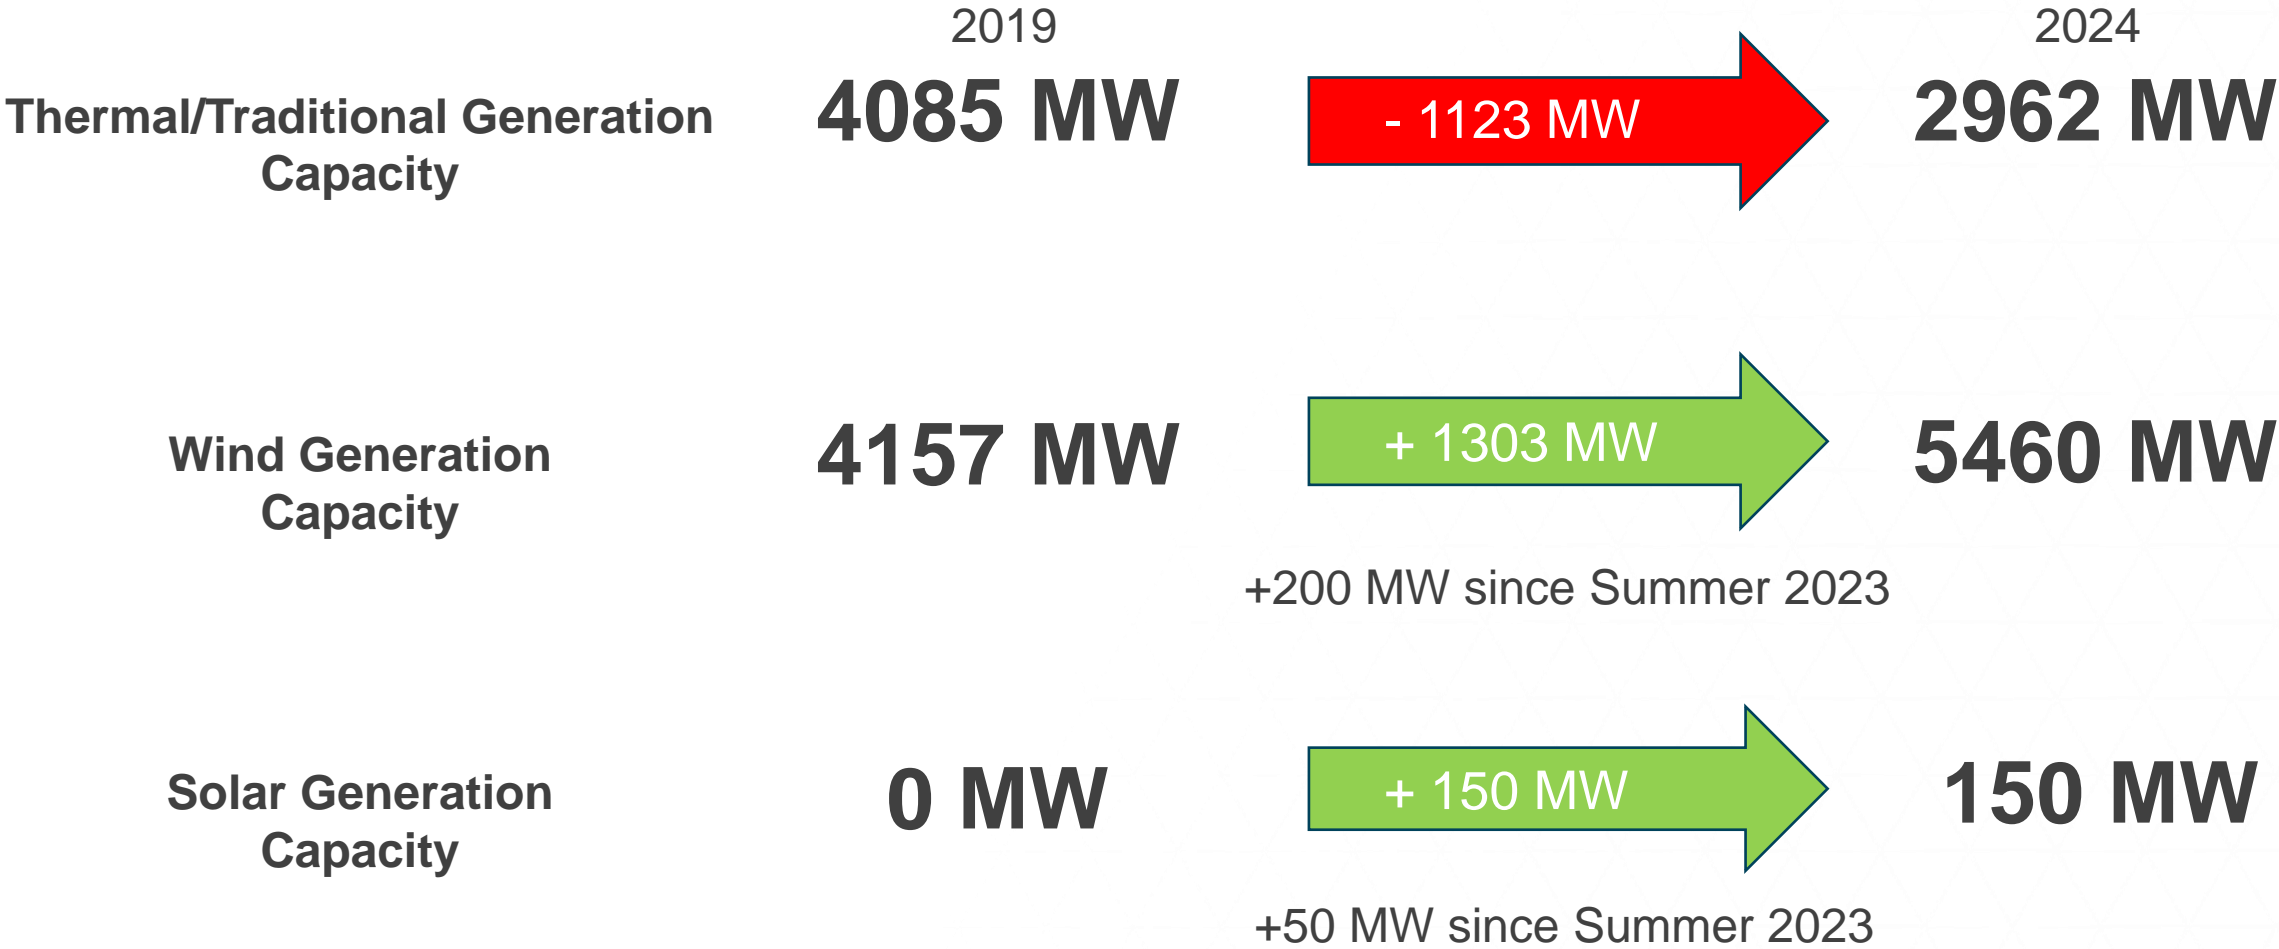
2019

2024

Thermal/Traditional Generation Capacity

4085 MW

- 1123 MW

2962 MW

Wind Generation Capacity

4157 MW

+ 1303 MW

5460 MW

+200 MW since Summer 2023

Solar Generation Capacity

0 MW

+ 150 MW

150 MW

+50 MW since Summer 2023